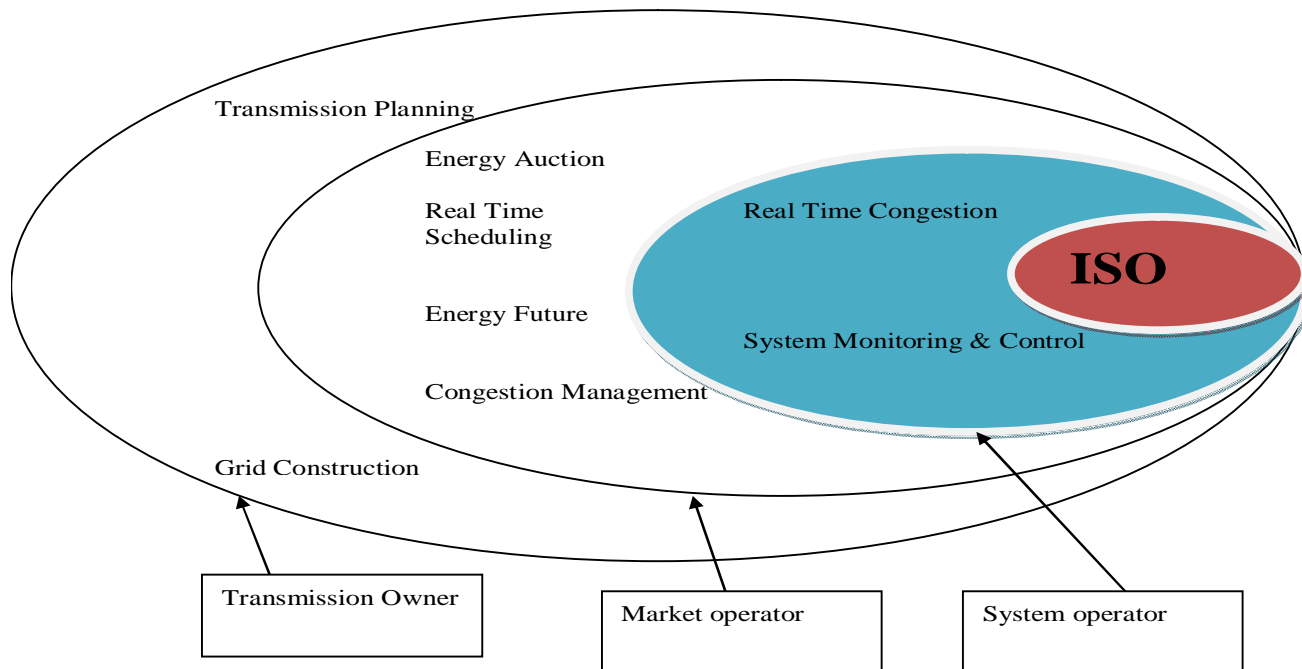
Transmission Planning

Energy Auction

Real Time Scheduling

Real Time Congestion

ISO

Energy Future

System Monitoring & Control

Congestion Management

Grid Construction

Transmission Owner

Market operator

System operator